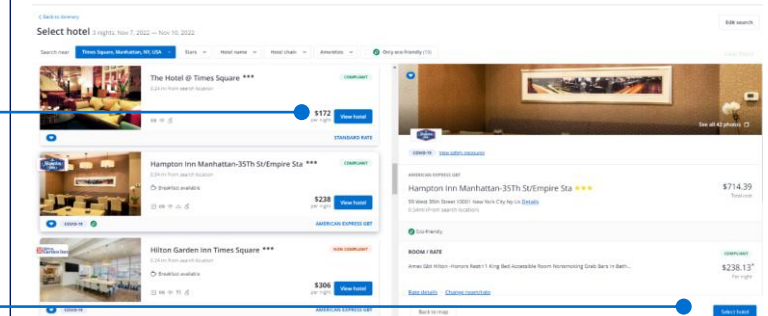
< Back to itinerary

Select hotel 3 nights, Nov 7, 2022 — Nov 10, 2022

Edit search

Search near Times Square, Manhattan, NY, USA × Stars Hotel name Hotel chain Amenities Only eco-friendly (13)

Clear filters

The Hotel @ Times Square ***
0.24 mi from search location
COMPLIANT
$172 per night
View hotel
STANDARD RATE

Hampton Inn Manhattan-35Th St/Empire Sta ***
0.39 mi from search location
Breakfast available
COMPLIANT
$238 per night
View hotel
COVID-19
AMERICAN EXPRESS GBT

Hilton Garden Inn Times Square ***
0.29 mi from search location
Breakfast available
NON COMPLIANT
$306 per night
View hotel
COVID-19
AMERICAN EXPRESS GBT

See all 42 photos

COVID-19 View safety measures

AMERICAN EXPRESS GBT
Hampton Inn Manhattan-35Th St/Empire Sta ★★★
59 West 35th Street 10001 New York City Ny Us Details
0.34mi from search locations
$714.39
Total cost

Eco-friendly

ROOM / RATE
COMPLIANT
Amex Gbt Hilton -Honors Restr1 1 King Bed Accessible Room Nonsmoking Grab Bars In Bath...
$238.13*
Per night

Rate details Change room/rate

Back to map

Select hotel